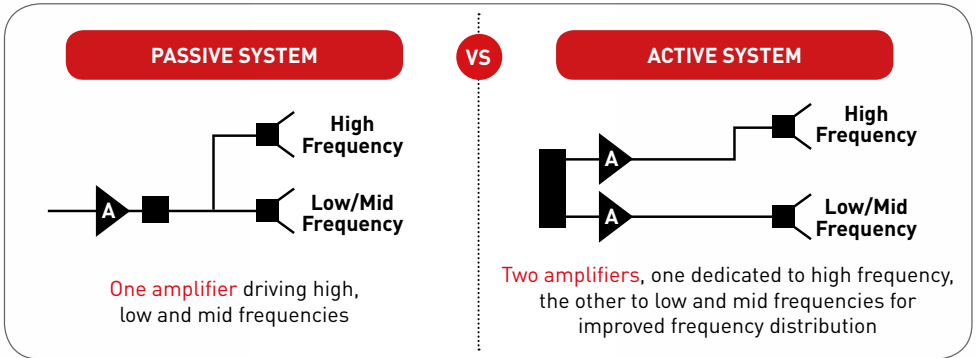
PASSIVE SYSTEM

VS

ACTIVE SYSTEM

A

High Frequency

Low/Mid Frequency

One amplifier driving high, low and mid frequencies

A

A

High Frequency

Low/Mid Frequency

Two amplifiers, one dedicated to high frequency, the other to low and mid frequencies for improved frequency distribution